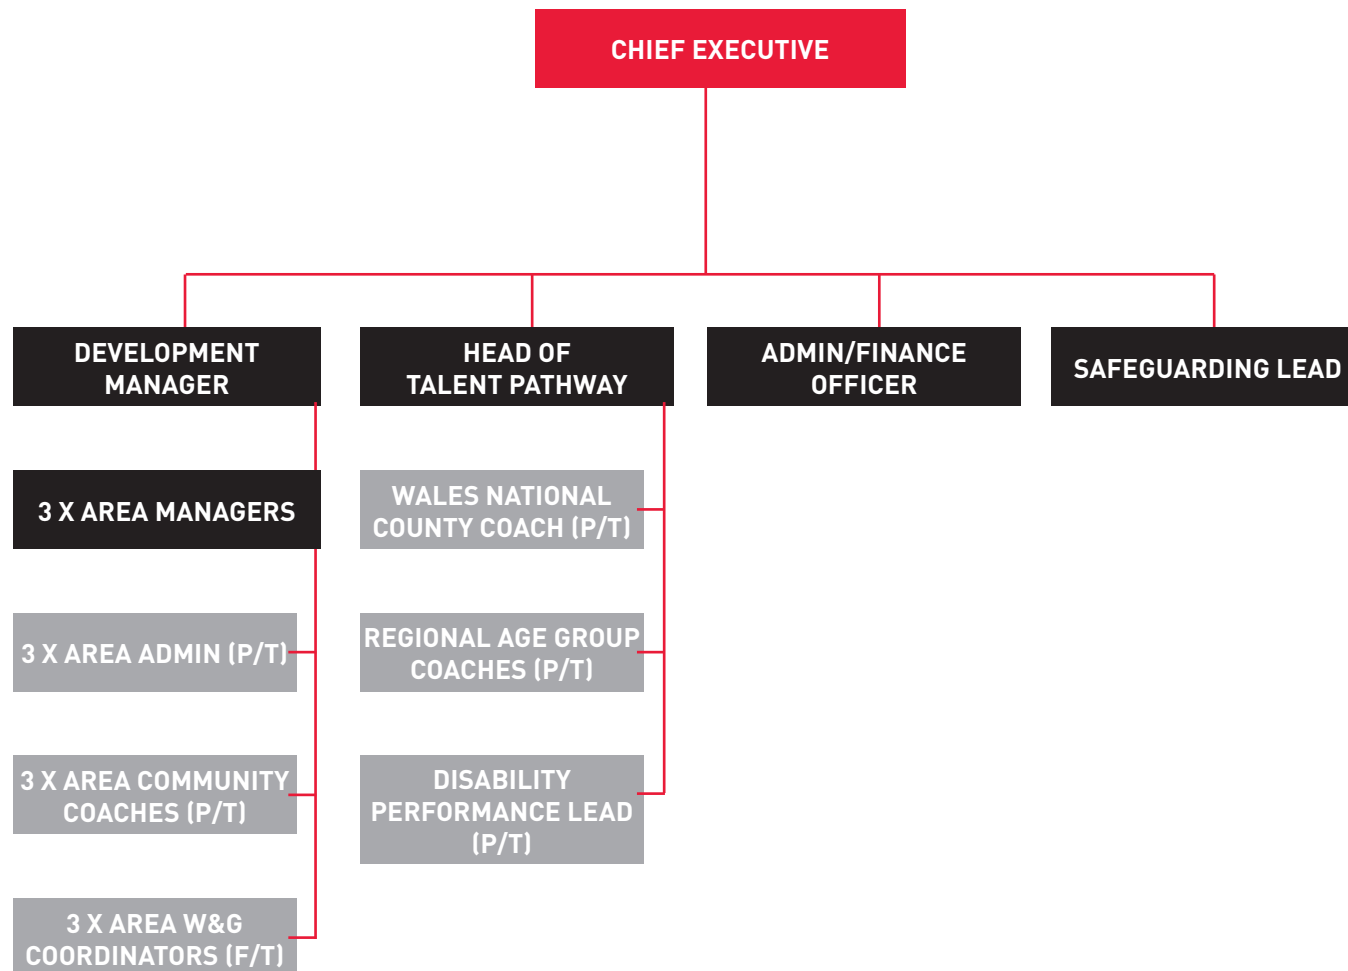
CHIEF EXECUTIVE

DEVELOPMENT MANAGER

HEAD OF TALENT PATHWAY

ADMIN/FINANCE OFFICER

SAFEGUARDING LEAD

3 X AREA MANAGERS

3 X AREA ADMIN (P/T)

3 X AREA COMMUNITY COACHES (P/T)

3 X AREA W&G COORDINATORS (F/T)

WALES NATIONAL COUNTY COACH (P/T)

REGIONAL AGE GROUP COACHES (P/T)

DISABILITY PERFORMANCE LEAD (P/T)